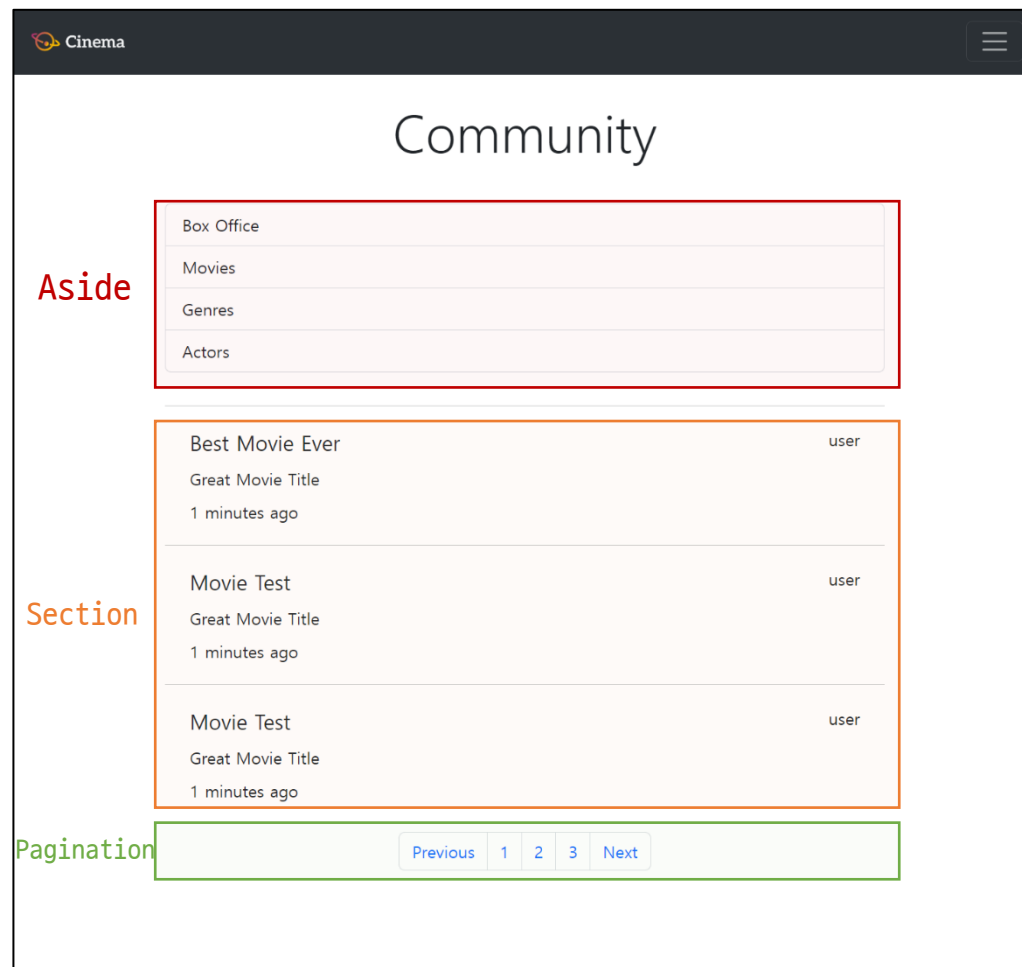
Cinema

Community

Aside

Box Office
Movies
Genres
Actors

Section

Best Movie Ever
user
Great Movie Title
1 minutes ago

Movie Test
user
Great Movie Title
1 minutes ago

Movie Test
user
Great Movie Title
1 minutes ago

Pagination

Previous 1 2 3 Next